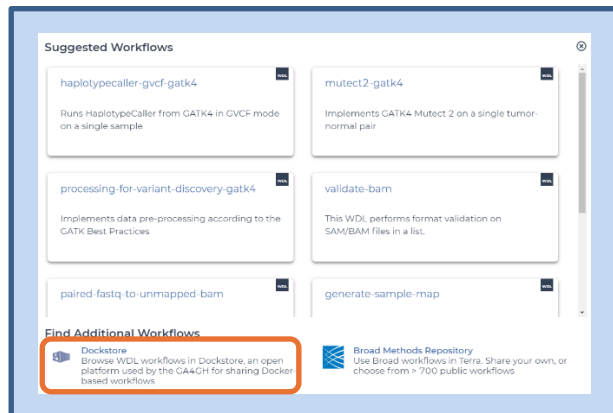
Suggested Workflows

haplotypecaller-gvcf-gatk4

WDL

Runs HaplotypeCaller from GATK4 in GVCF mode on a single sample

mutect2-gatk4

WDL

Implements GATK4 Mutect 2 on a single tumor-normal pair

processing-for-variant-discovery-gatk4

WDL

Implements data pre-processing according to the GATK Best Practices

validate-bam

WDL

This WDL performs format validation on SAM/BAM files in a list.

paired-fastq-to-unmapped-bam

WDL

generate-sample-map

WDL

Find Additional Workflows

Dockstore
Browse WDL workflows in Dockstore, an open platform used by the GA4GH for sharing Docker-based workflows

Broad Methods Repository
Use Broad workflows in Terra. Share your own, or choose from > 700 public workflows